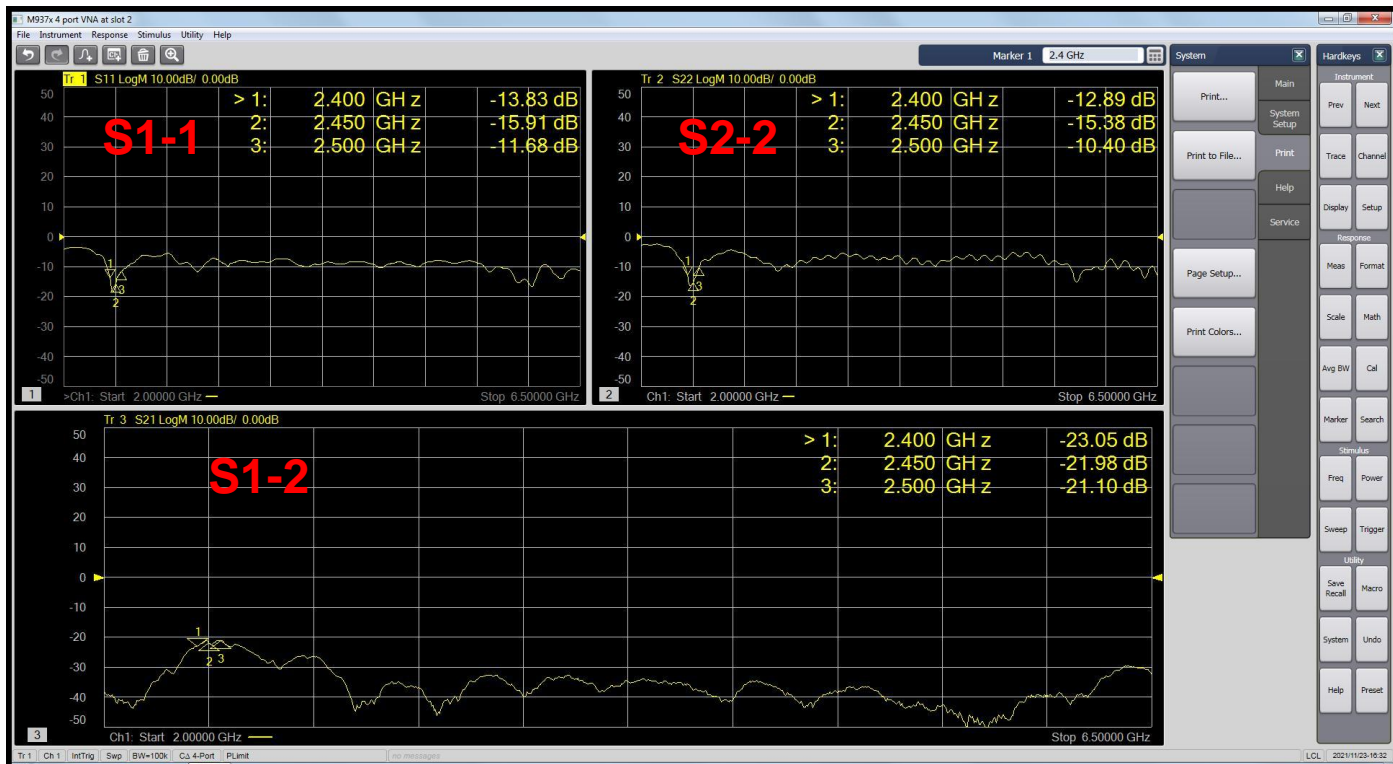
M937x 4 port VNA at slot 2

File Instrument Response Stimulus Utility Help

Marker 1 2.4 GHz

Tr 1 S11 LogM 10.00dB/ 0.00dB

> 1: 2.400 GHz -13.83 dB
2: 2.450 GHz -15.91 dB
3: 2.500 GHz -11.68 dB

S1-1

50
40
30
20
10
0
-10
-20
-30
-40
-50

1 >Ch1: Start 2.00000 GHz Stop 6.50000 GHz

Tr 2 S22 LogM 10.00dB/ 0.00dB

> 1: 2.400 GHz -12.89 dB
2: 2.450 GHz -15.38 dB
3: 2.500 GHz -10.40 dB

S2-2

50
40
30
20
10
0
-10
-20
-30
-40
-50

2 Ch1: Start 2.00000 GHz Stop 6.50000 GHz

Tr 3 S21 LogM 10.00dB/ 0.00dB

> 1: 2.400 GHz -23.05 dB
2: 2.450 GHz -21.98 dB
3: 2.500 GHz -21.10 dB

S1-2

50
40
30
20
10
0
-10
-20
-30
-40
-50

3 Ch1: Start 2.00000 GHz Stop 6.50000 GHz

System

Print...
Print to File...
Page Setup...
Print Colors...

Main
System Setup
Print
Help
Service

Hardkeys

Instrument
Prev Next
Trace Channel
Display Setup
Response
Meas Format
Scale Math
Avg BW Cal
Marker Search
Stimulus
Freq Power
Sweep Trigger
Utility
Save Recall Macro
System Undo
Help Preset

Tr 1 | Ch 1 | IntTrig | Swp | BW=100k | C⊿ 4-Port | PLimit | no messages | LCL | 2021/11/23-16:32